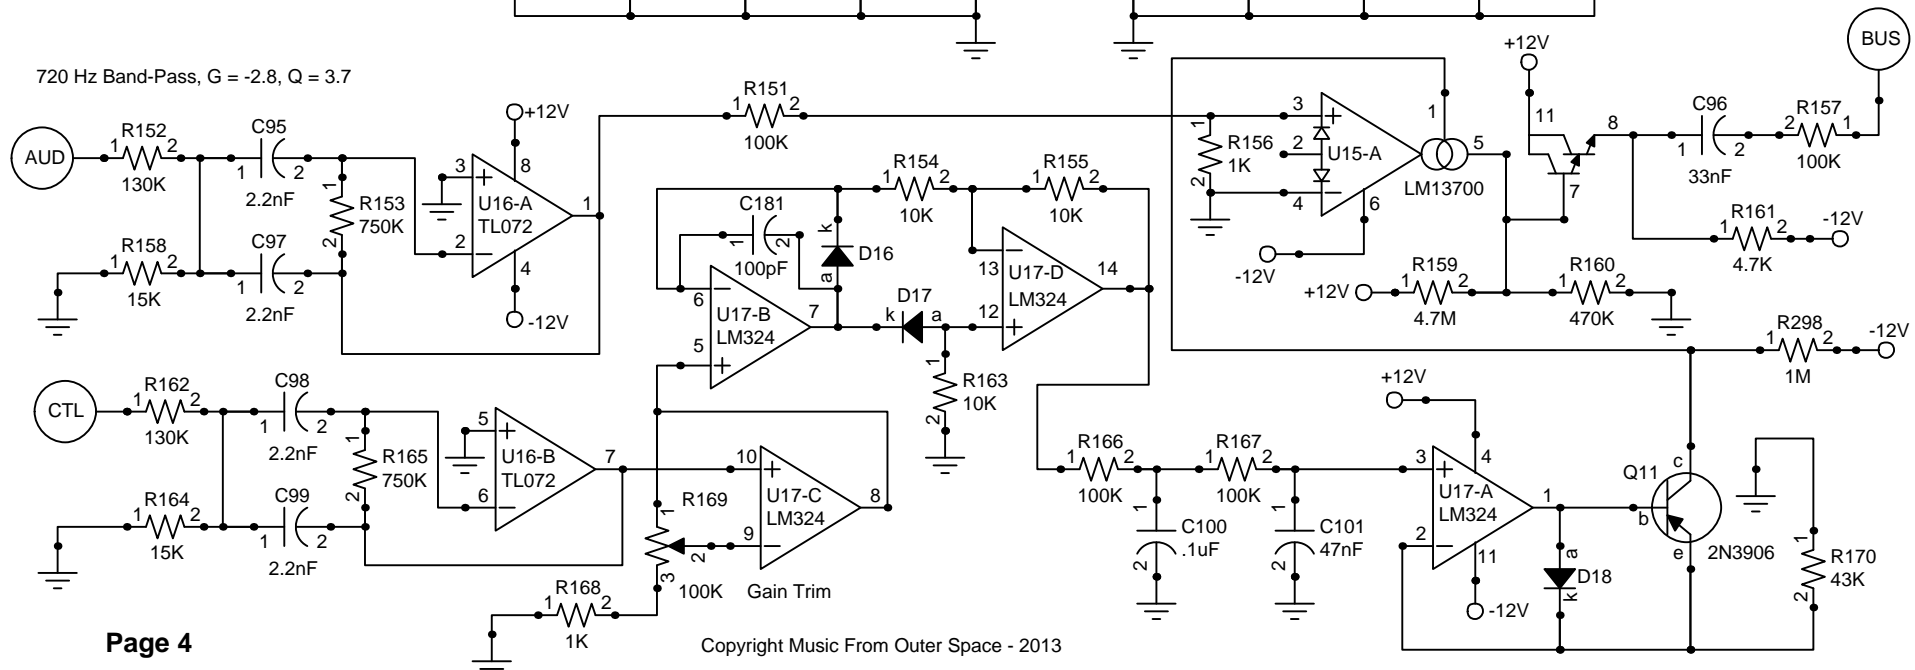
720 Hz Band-Pass, G = -2.8, Q = 3.7

AUD
R152
130K
C95
2.2nF
R153
750K
R158
15K
C97
2.2nF
U16-A
TL072
+12V
-12V
R151
100K
C181
100pF
R154
10K
R155
10K
D16
U17-B
LM324
D17
U17-D
LM324
R163
10K
R156
1K
U15-A
LM13700
-12V
+12V
R159
4.7M
R160
470K
+12V
C96
33nF
R157
100K
BUS
R161
4.7K
-12V
R298
1M
-12V

CTL
R162
130K
C98
2.2nF
R165
750K
R164
15K
C99
2.2nF
U16-B
TL072
U17-C
LM324
R169
100K
Gain Trim
R168
1K
R166
100K
R167
100K
C100
.1uF
C101
47nF
+12V
U17-A
LM324
-12V
D18
Q11
2N3906
R170
43K

Page 4

Copyright Music From Outer Space - 2013